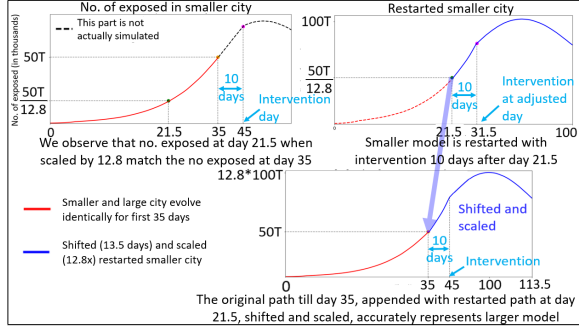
No. of exposed in smaller city

This part is not actually simulated

No. of exposed (in thousands)

50T

$\frac{50T}{12.8}$

10 days

Intervention day

0

21.5

35

45

We observe that no. exposed at day 21.5 when scaled by 12.8 match the no exposed at day 35

Restarted smaller city

100T

$\frac{50T}{12.8}$

10 days

Intervention at adjusted day

21.5

31.5

100

Smaller model is restarted with intervention 10 days after day 21.5

12.8*100T

Smaller and large city evolve identically for first 35 days

Shifted (13.5 days) and scaled (12.8x) restarted smaller city

50T

Shifted and scaled

Intervention

0

35

45

100

113.5

The original path till day 35, appended with restarted path at day 21.5, shifted and scaled, accurately represents larger model